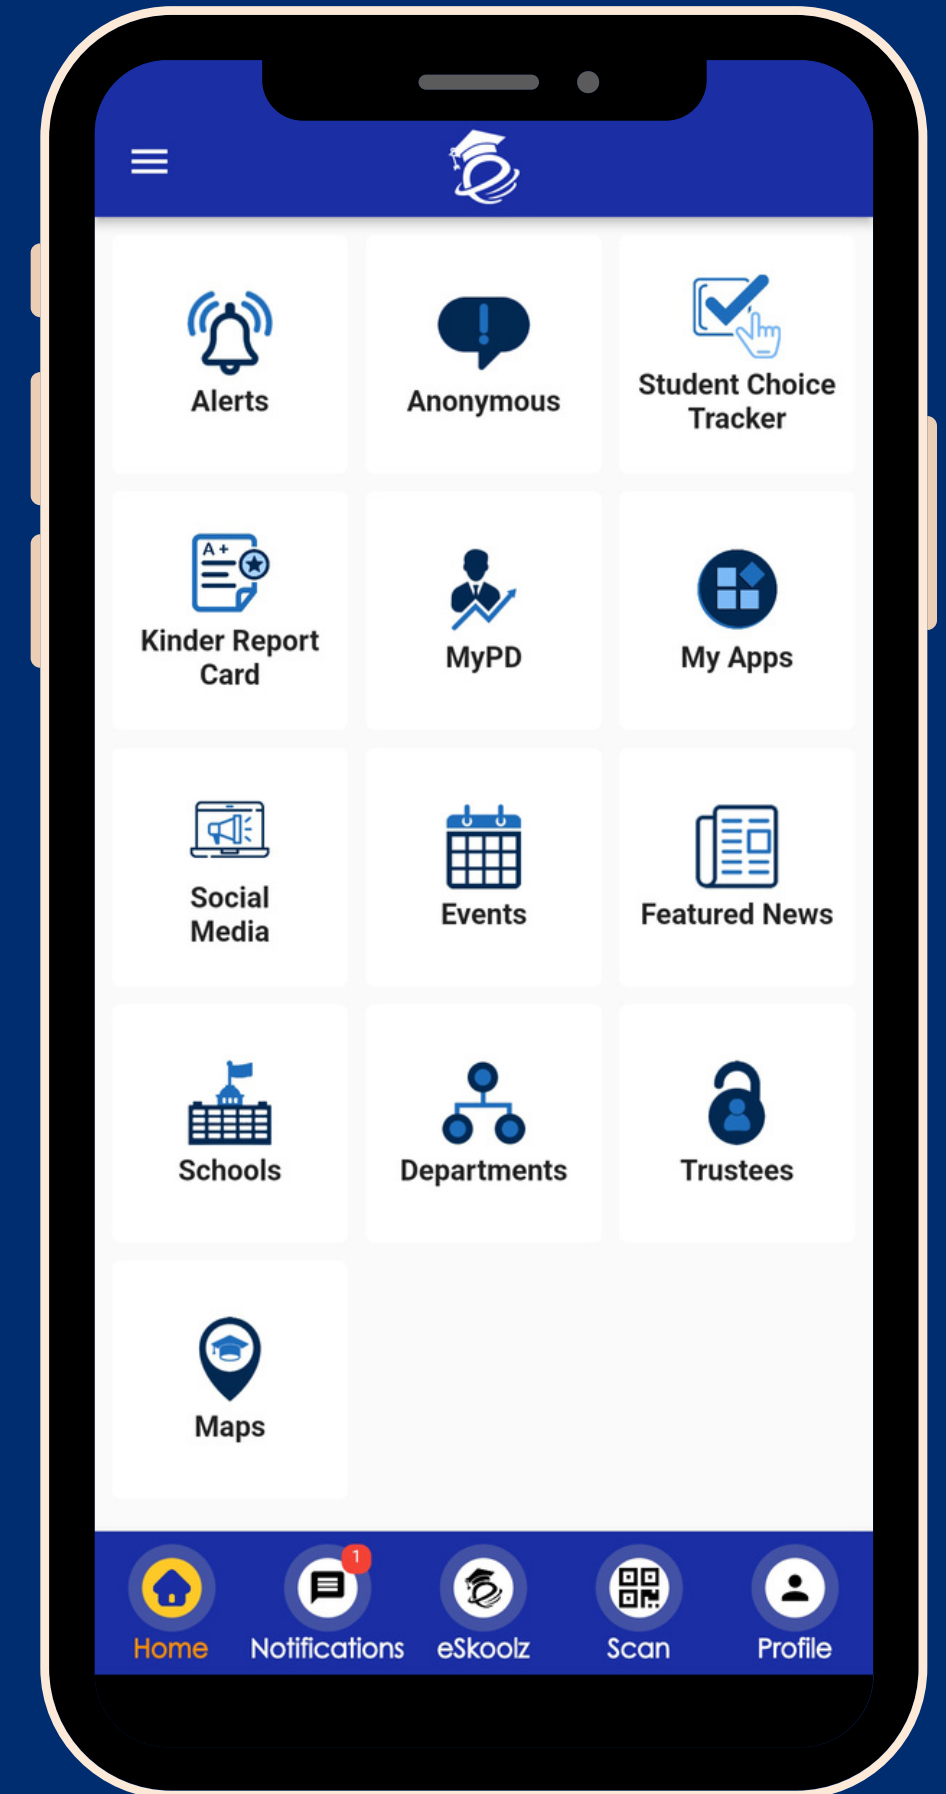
Alerts

Anonymous

Student Choice Tracker

A+

Kinder Report Card

MyPD

My Apps

Social Media

Events

Featured News

Schools

Departments

Trustees

Maps

Home

1

Notifications

eSkoolz

Scan

Profile